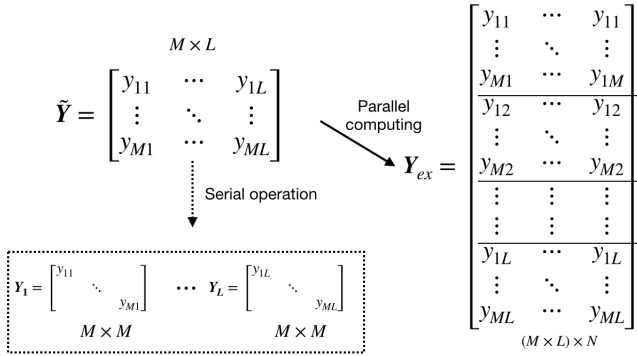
$M \times L$

$\tilde{\boldsymbol{Y}} = \begin{bmatrix} y_{11} & \cdots & y_{1L} \\ \vdots & \ddots & \vdots \\ y_{M1} & \cdots & y_{ML} \end{bmatrix}$

Parallel computing

$\boldsymbol{Y}_{ex} = \begin{bmatrix} y_{11} & \cdots & y_{11} \\ \vdots & \ddots & \vdots \\ y_{M1} & \cdots & y_{1M} \\ \hline y_{12} & \cdots & y_{12} \\ \vdots & \ddots & \vdots \\ y_{M2} & \cdots & y_{M2} \\ \hline \vdots & \vdots & \vdots \\ \vdots & \vdots & \vdots \\ \hline y_{1L} & \cdots & y_{1L} \\ \vdots & \ddots & \vdots \\ y_{ML} & \cdots & y_{ML} \end{bmatrix}$

$(M \times L) \times N$

Serial operation

$\boldsymbol{Y_1} = \begin{bmatrix} y_{11} & & \\ & \ddots & \\ & & y_{M1} \end{bmatrix}$ $\cdots$ $\boldsymbol{Y_L} = \begin{bmatrix} y_{1L} & & \\ & \ddots & \\ & & y_{ML} \end{bmatrix}$

$M \times M$ $M \times M$